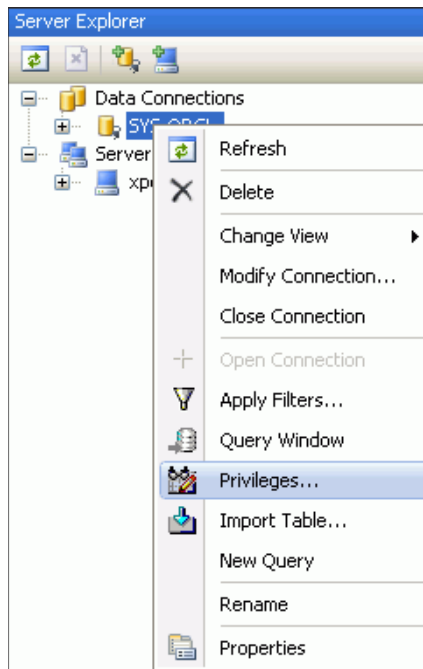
Server Explorer

Data Connections

SYS.ORCL

Server

xp

Refresh

Delete

Change View

Modify Connection...

Close Connection

Open Connection

Apply Filters...

Query Window

Privileges...

Import Table...

New Query

Rename

Properties